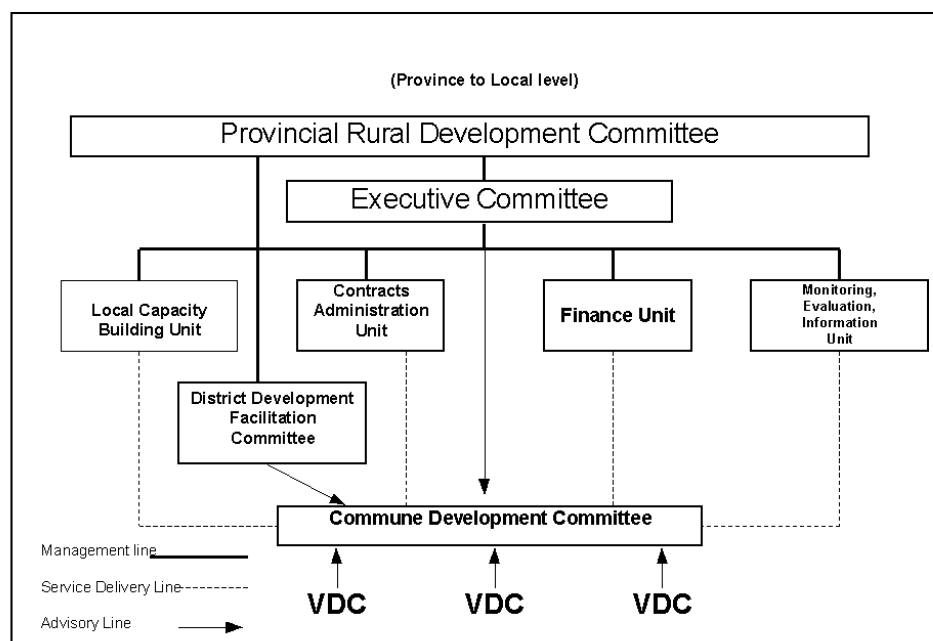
(Province to Local level)

Provincial Rural Development Committee

Executive Committee

Local Capacity Building Unit

Contracts Administration Unit

Finance Unit

Monitoring, Evaluation, Information Unit

District Development Facilitation Committee

Commune Development Committee

VDC

VDC

VDC

Management line

Service Delivery Line

Advisory Line